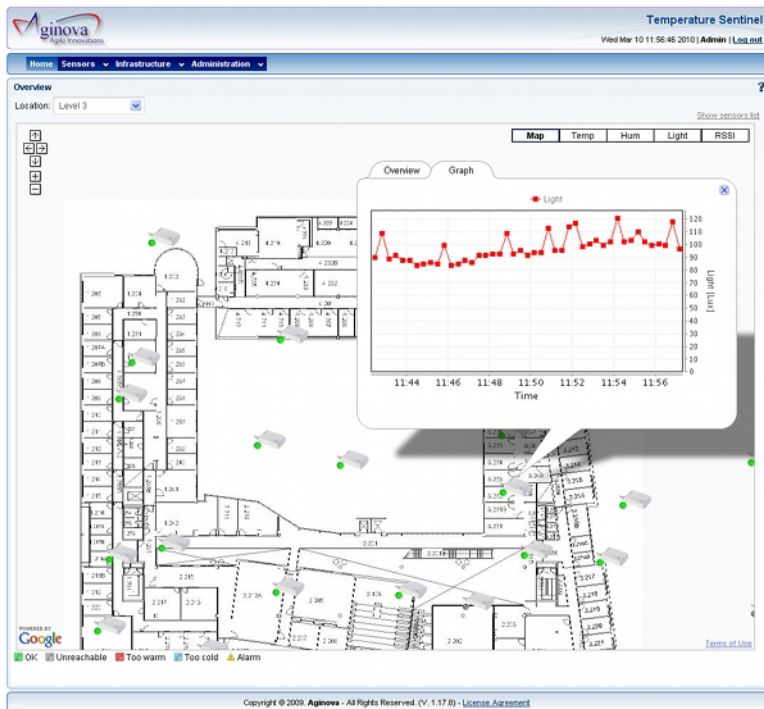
Aginova
Agile Innovations

Temperature Sentinel

Wed Mar 10 11:56:46 2010 | Admin | Log out

Home Sensors Infrastructure Administration

Overview

?

Location: Level 3

Show sensors list

Map Temp Hum Light RSSI

Overview Graph

Light

120
110
100
90
80
70
60
50
40
30
20
10
0

Light [Lux]

11:44 11:46 11:48 11:50 11:52 11:54 11:56

Time

POWERED BY
Google

Terms of Use

OK Unreachable Too warm Too cold Alarm

Copyright © 2009. Aginova - All Rights Reserved. (V. 1.17.8) - License Agreement